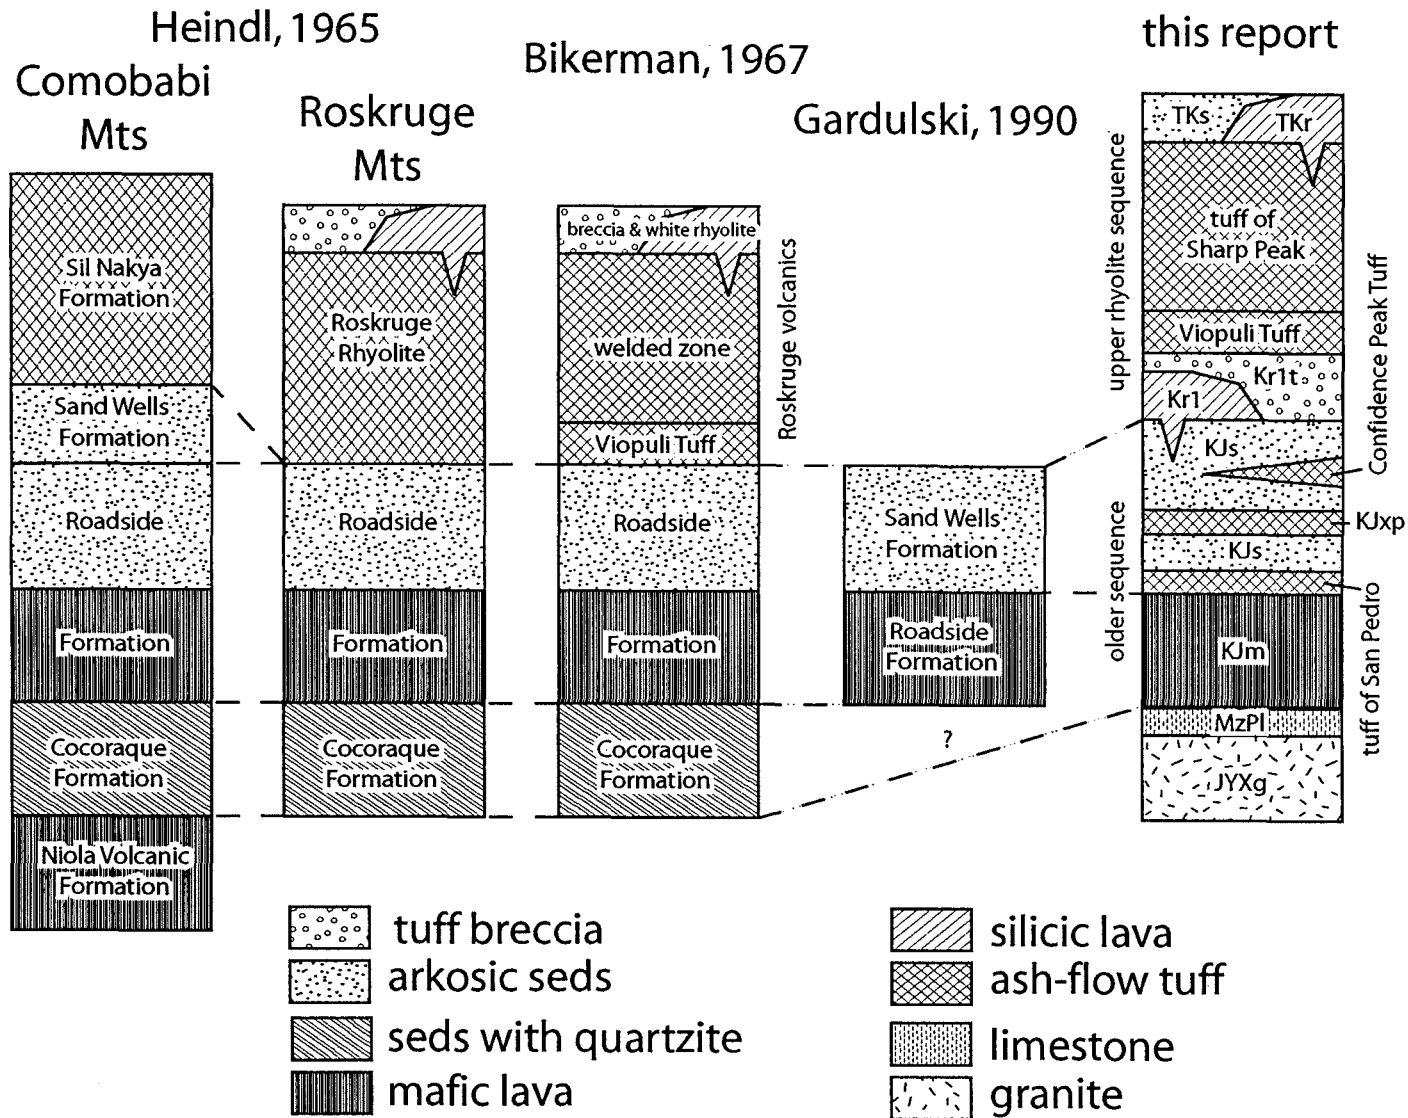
Heindl, 1965

Comobabi Mts

Roskruge Mts

Bikerman, 1967

Gardulski, 1990

this report

Sil Nakya Formation

Sand Wells Formation

Roadside

Formation

Cocoraque Formation

Niola Volcanic Formation

Roskruge Rhyolite

Roadside

Formation

Cocoraque Formation

breccia & white rhyolite

welded zone

Viopuli Tuff

Roadside

Formation

Cocoraque Formation

Roskruge volcanics

Sand Wells Formation

Roadside Formation

?

TKs

TKr

tuff of Sharp Peak

Viopuli Tuff

Kr1t

Kr1

KJs

KJxp

KJs

KJm

MzPl

JYXg

upper rhyolite sequence

older sequence

Confidence Peak Tuff

tuff of San Pedro

tuff breccia

arkosic seds

seds with quartzite

mafic lava

silicic lava

ash-flow tuff

limestone

granite